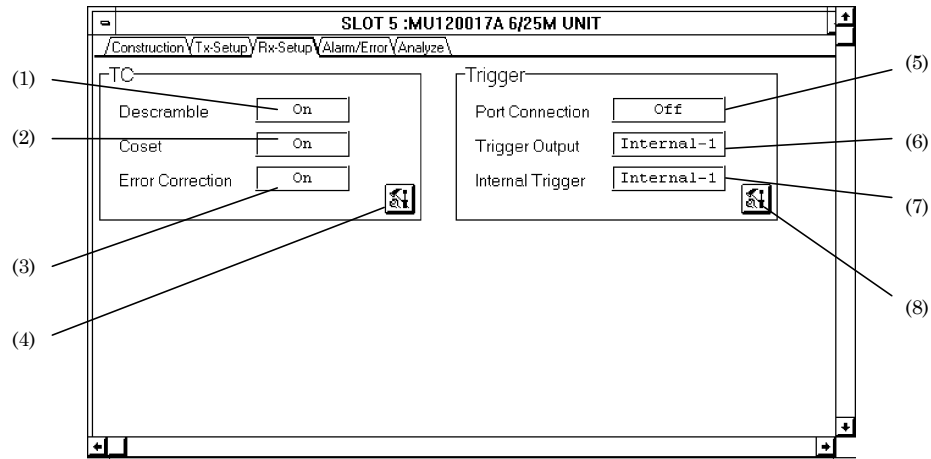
SLOT 5 :MU120017A 6/25M UNIT

Construction Tx-Setup Rx-Setup Alarm/Error Analyze

TC

Descramble On

Coset On

Error Correction On

Trigger

Port Connection Off

Trigger Output Internal-1

Internal Trigger Internal-1

(1)

(2)

(3)

(4)

(5)

(6)

(7)

(8)